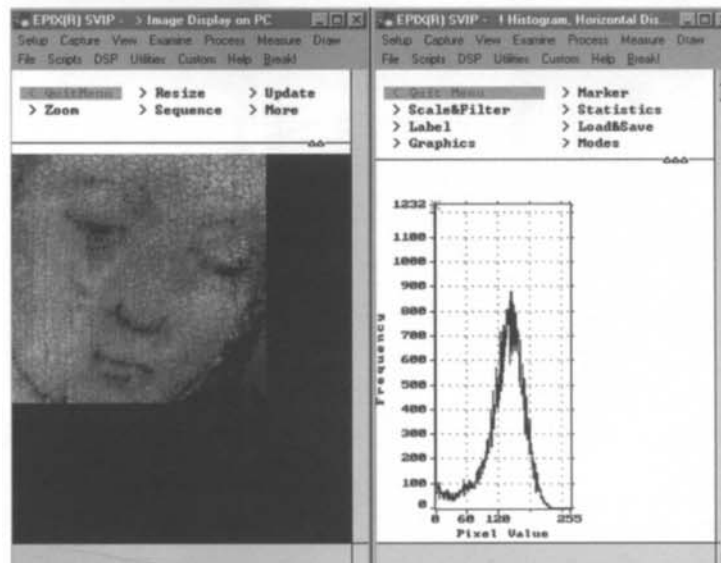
EPIX(R) SVIP - > Image Display on PC
Setup Capture View Examine Process Measure Draw
File Scripts DSP Utilities Custom Help Break!

< QuitMenu > Resize > Update
> Zoom > Sequence > More

EPIX(R) SVIP - ! Histogram, Horizontal Dis...
Setup Capture View Examine Process Measure Draw
File Scripts DSP Utilities Custom Help Break!

< Quit Menu > Marker
> Scale&Filter > Statistics
> Label > Load&Save
> Graphics > Modes

1232
1100
1000
900
800
700
600
500
400
300
200
100
0
Frequency
0 60 120 255
Pixel Value